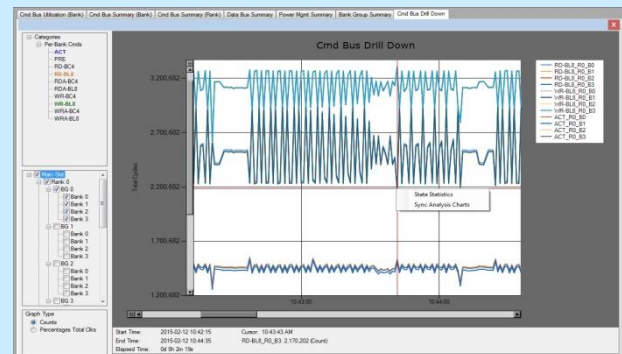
Cmd Bus Utilization (Bank) | Cmd Bus Summary (Bank) | Cmd Bus Summary (Rank) | Data Bus Summary | Power Mgmt Summary | Bank Group Summary | Cmd Bus Drill Down

Categories
Per-Bank Cmds
ACT
PRE
RD-BC4
RD-BL8
RDA-BC4
RDA-BL8
WR-BC4
WR-BL8
WRA-BC4
WRA-BL8

Main, Slot
Rank 0
BG 0
Bank 0
Bank 1
Bank 2
Bank 3
BG 1
Bank 0
Bank 1
Bank 2
Bank 3
BG 2
Bank 0
Bank 1
Bank 2
Bank 3
BG 3

Graph Type
Counts
Percentages Total Clks

Cmd Bus Drill Down

3,200,682
2,700,682
2,200,682
1,700,682
1,200,682

Total Cycles

10:43:00
10:44:00

State Statistics
Sync Analysis Charts

RD-BL8_R0_B0
RD-BL8_R0_B1
RD-BL8_R0_B2
RD-BL8_R0_B3
WR-BL8_R0_B0
WR-BL8_R0_B1
WR-BL8_R0_B2
WR-BL8_R0_B3
ACT_R0_B0
ACT_R0_B1
ACT_R0_B2
ACT_R0_B3

Start Time: 2015-02-12 10:42:15
End Time: 2015-02-12 10:44:35
Elapsed Time: 0d 0h 2m 19s
Cursor: 10:43:43 AM
RD-BL8_R0_B3: 2,170,202 (Count)